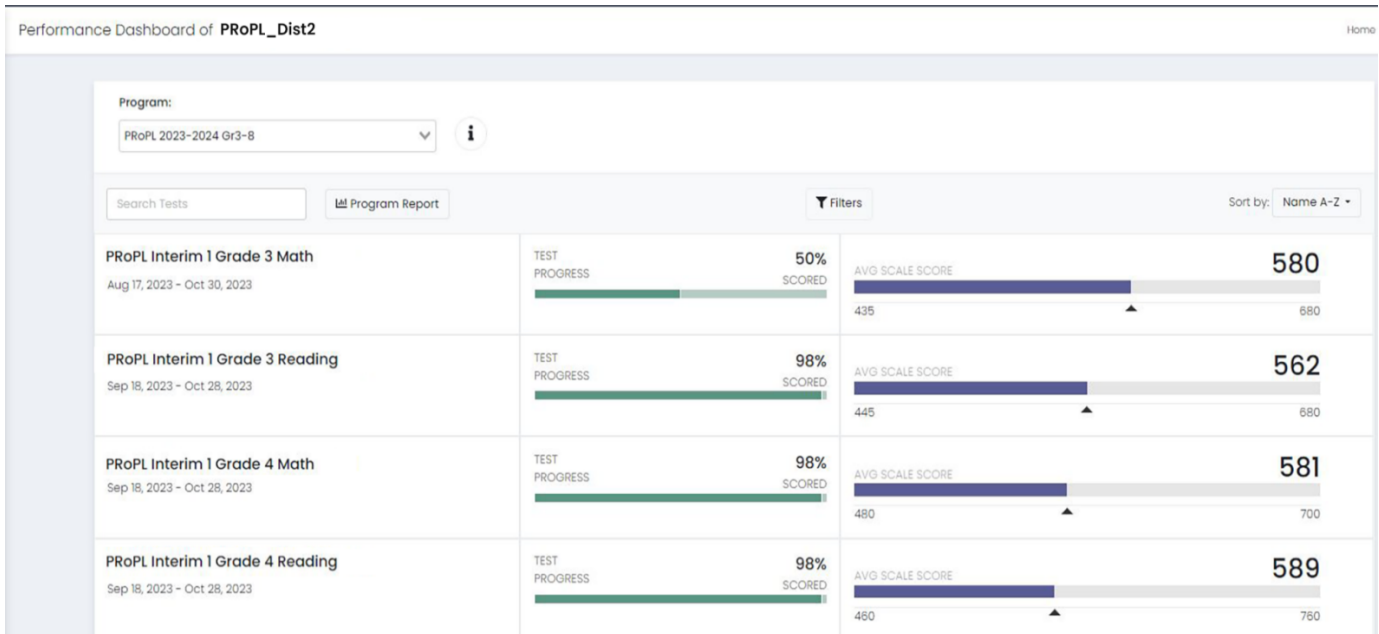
Performance Dashboard of PRoPL_Dist2

Home

Program:

PRoPL 2023-2024 Gr3-8

i

Search Tests

Program Report

Filters

Sort by: Name A-Z

PRoPL Interim 1 Grade 3 Math
Aug 17, 2023 - Oct 30, 2023

TEST PROGRESS 50% SCORED

AVG SCALE SCORE 580
435 680

PRoPL Interim 1 Grade 3 Reading
Sep 18, 2023 - Oct 28, 2023

TEST PROGRESS 98% SCORED

AVG SCALE SCORE 562
445 680

PRoPL Interim 1 Grade 4 Math
Sep 18, 2023 - Oct 28, 2023

TEST PROGRESS 98% SCORED

AVG SCALE SCORE 581
480 700

PRoPL Interim 1 Grade 4 Reading
Sep 18, 2023 - Oct 28, 2023

TEST PROGRESS 98% SCORED

AVG SCALE SCORE 589
460 760